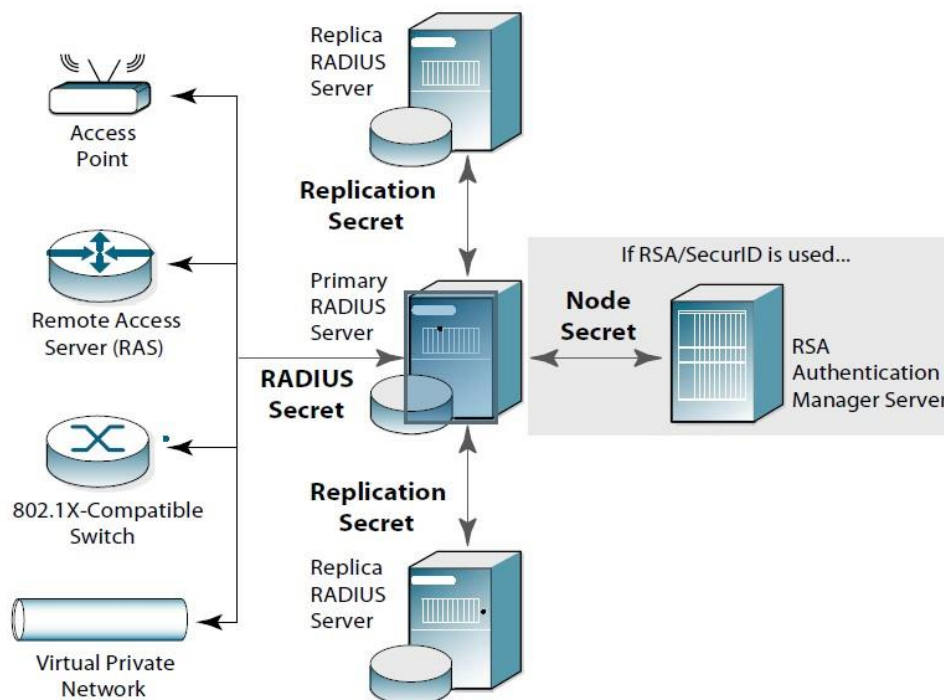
Replica RADIUS Server

Access Point

Replication Secret

If RSA/SecurID is used...

Remote Access Server (RAS)

Primary RADIUS Server

Node Secret

RSA Authentication Manager Server

RADIUS Secret

802.1X-Compatible Switch

Replication Secret

Replica RADIUS Server

Virtual Private Network